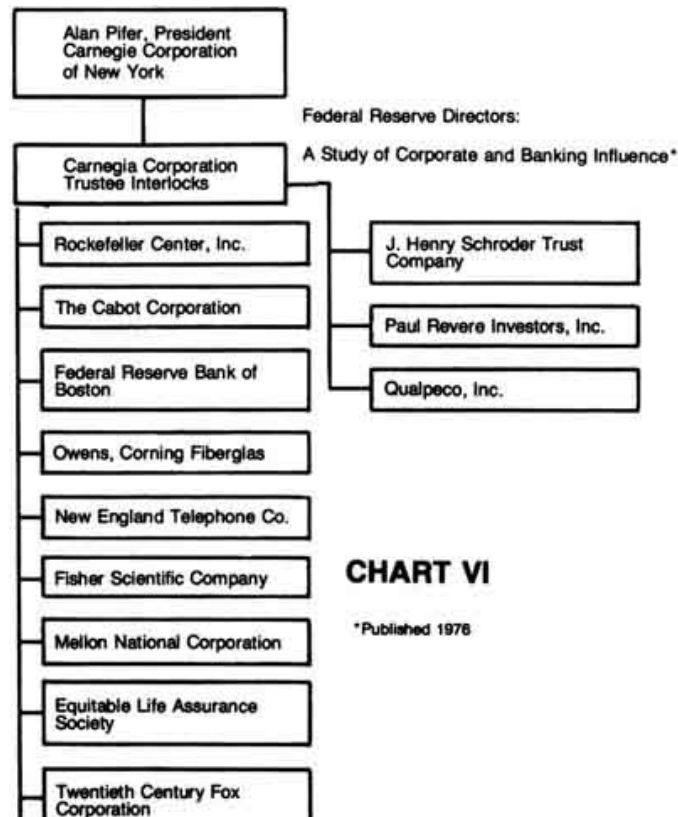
Alan Pifer, President Carnegie Corporation of New York

Federal Reserve Directors:

A Study of Corporate and Banking Influence*

Carnegia Corporation Trustee Interlocks

Rockefeller Center, Inc.

The Cabot Corporation

Federal Reserve Bank of Boston

Owens, Corning Fiberglas

New England Telephone Co.

Fisher Scientific Company

Mellon National Corporation

Equitable Life Assurance Society

Twentieth Century Fox Corporation

J. Henry Schroder Trust Company

Paul Revere Investors, Inc.

Qualpeco, Inc.

CHART VI

*Published 1976